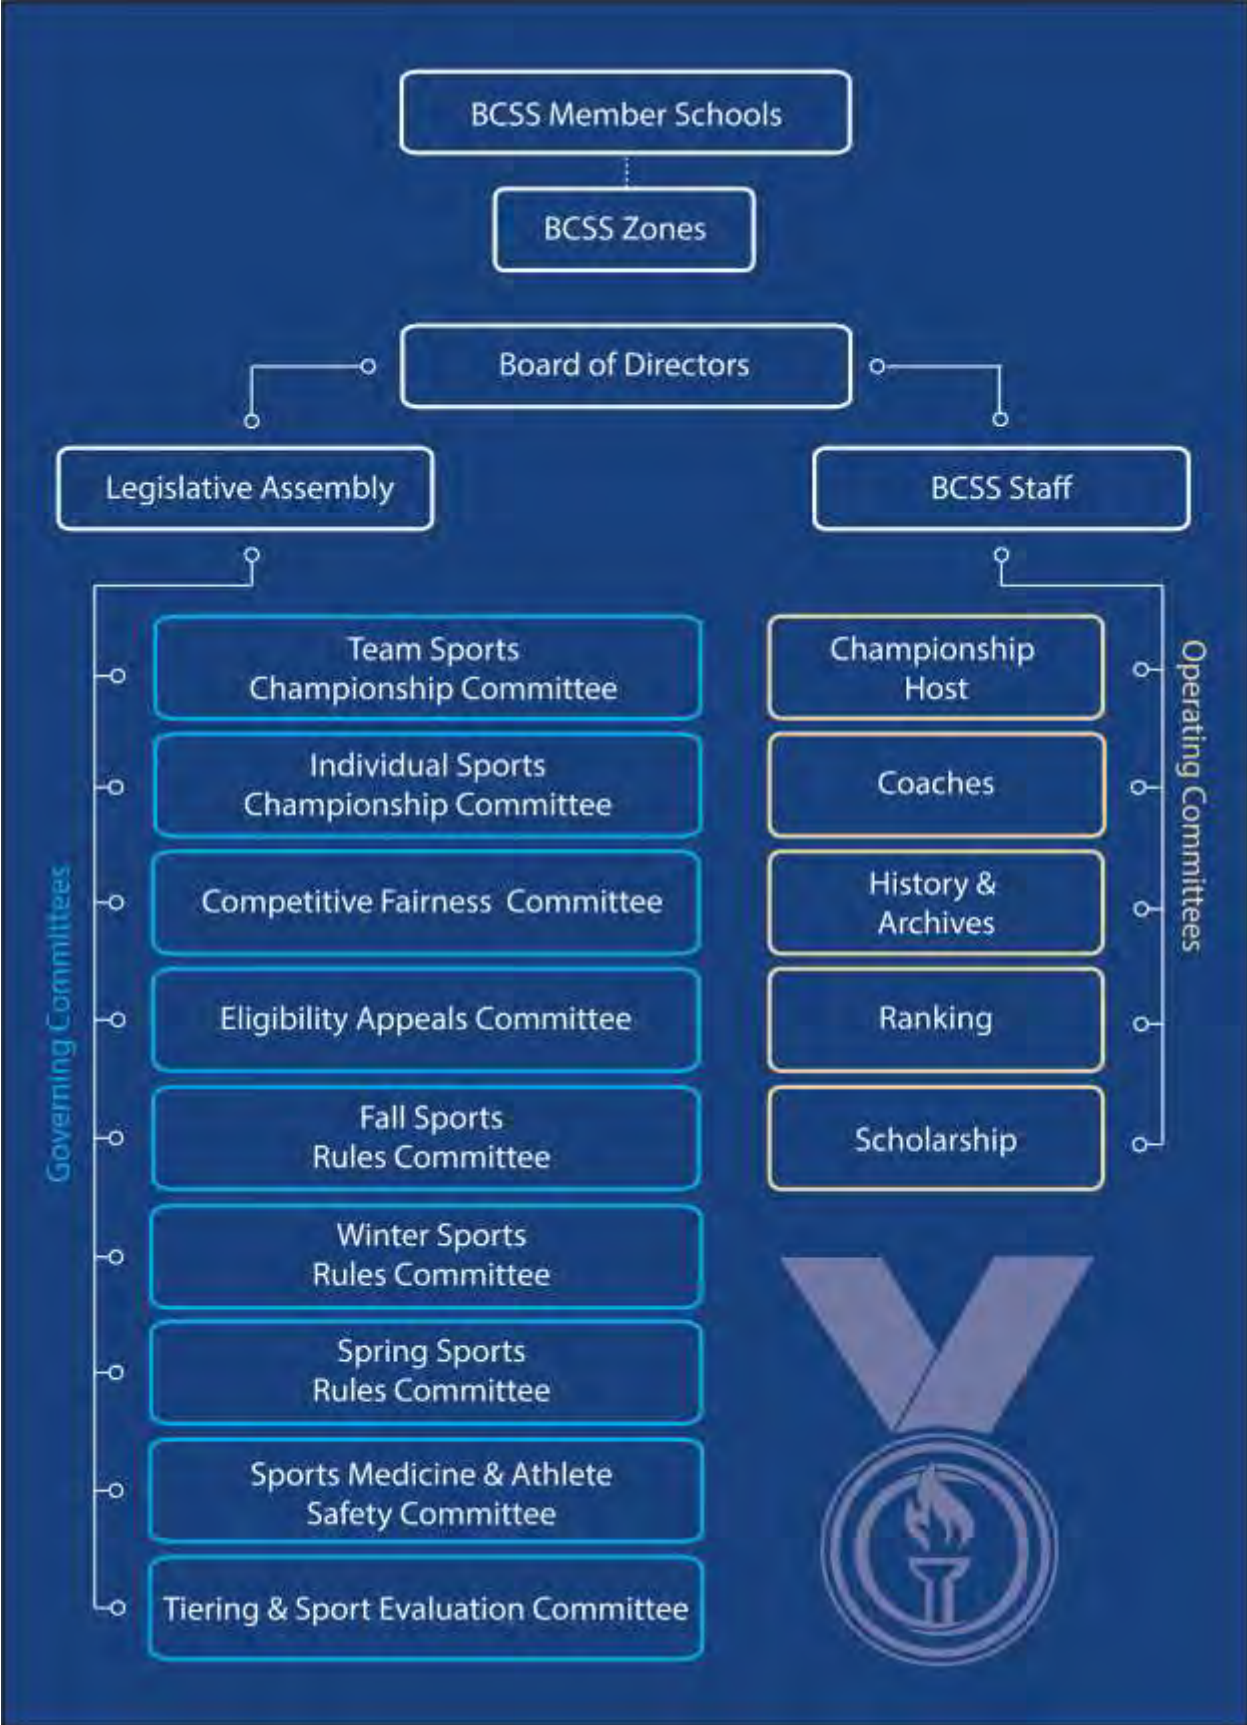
BCSS Member Schools

BCSS Zones

Board of Directors

Legislative Assembly

BCSS Staff

Governing Committees

Team Sports Championship Committee

Individual Sports Championship Committee

Competitive Fairness Committee

Eligibility Appeals Committee

Fall Sports Rules Committee

Winter Sports Rules Committee

Spring Sports Rules Committee

Sports Medicine & Athlete Safety Committee

Tiering & Sport Evaluation Committee

Operating Committees

Championship Host

Coaches

History & Archives

Ranking

Scholarship